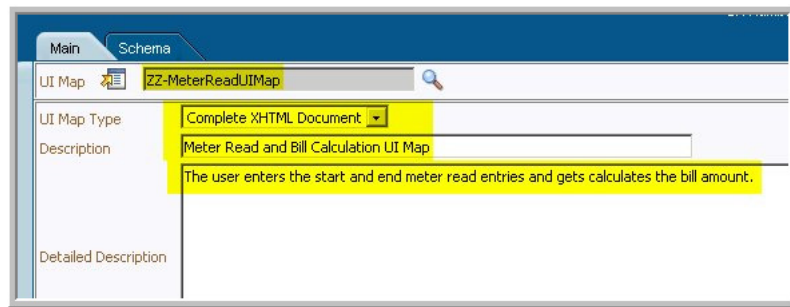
Main Schema

UI Map ZZ-MeterReadUIMap

UI Map Type Complete XHTML Document

Description Meter Read and Bill Calculation UI Map

The user enters the start and end meter read entries and gets calculates the bill amount.

Detailed Description